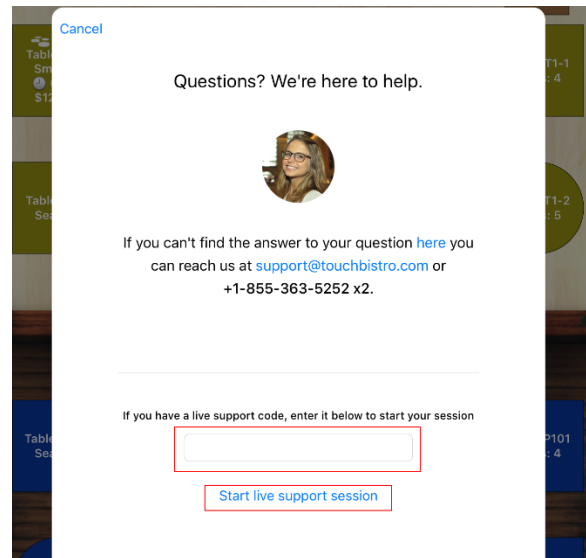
Cancel

Questions? We're here to help.

If you can't find the answer to your question here you can reach us at support@touchbistro.com or +1-855-363-5252 x2.

If you have a live support code, enter it below to start your session

Start live support session

Table
Sm
$12

T1-1
: 4

Table
Sea

T1-2
: 5

Table
Sea

P101
: 4